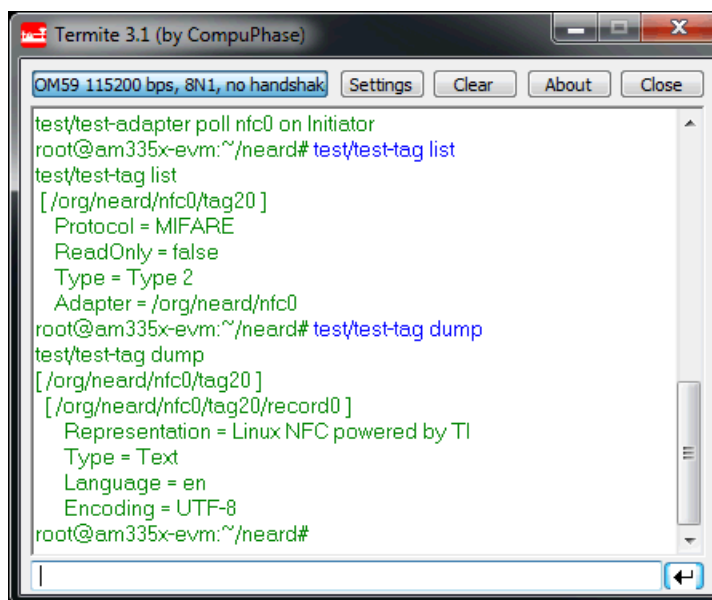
Termite 3.1 (by CompuPhase)

OM59 115200 bps, 8N1, no handshak Settings Clear About Close

test/test-adapter poll nfc0 on Initiator
root@am335x-evm:~/neard# test/test-tag list
test/test-tag list
[ /org/neard/nfc0/tag20 ]
Protocol = MIFARE
ReadOnly = false
Type = Type 2
Adapter = /org/neard/nfc0
root@am335x-evm:~/neard# test/test-tag dump
test/test-tag dump
[ /org/neard/nfc0/tag20 ]
[ /org/neard/nfc0/tag20/record0 ]
Representation = Linux NFC powered by TI
Type = Text
Language = en
Encoding = UTF-8
root@am335x-evm:~/neard#